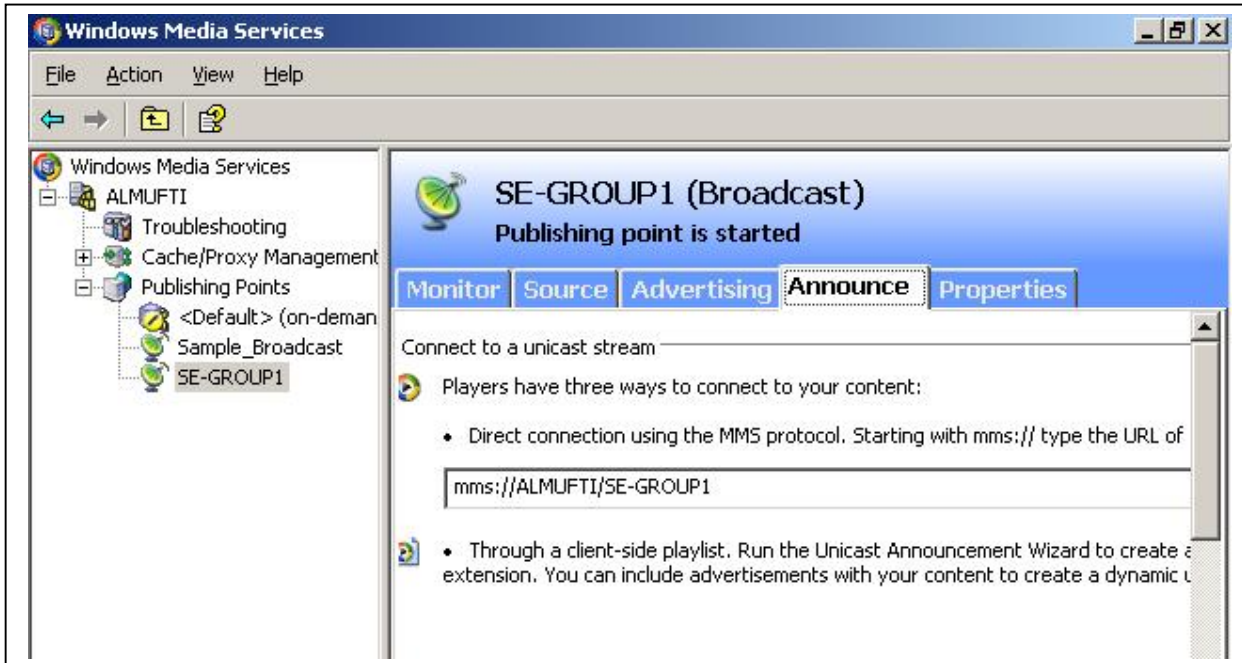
Windows Media Services

File Action View Help

Windows Media Services
ALMUFTI
Troubleshooting
Cache/Proxy Management
Publishing Points
<Default> (on-deman
Sample_Broadcast
SE-GROUP1

SE-GROUP1 (Broadcast)
Publishing point is started

Monitor Source Advertising Announce Properties

Connect to a unicast stream

Players have three ways to connect to your content:

• Direct connection using the MMS protocol. Starting with mms:// type the URL of

mms://ALMUFTI/SE-GROUP1

• Through a client-side playlist. Run the Unicast Announcement Wizard to create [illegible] extension. You can include advertisements with your content to create a dynamic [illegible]